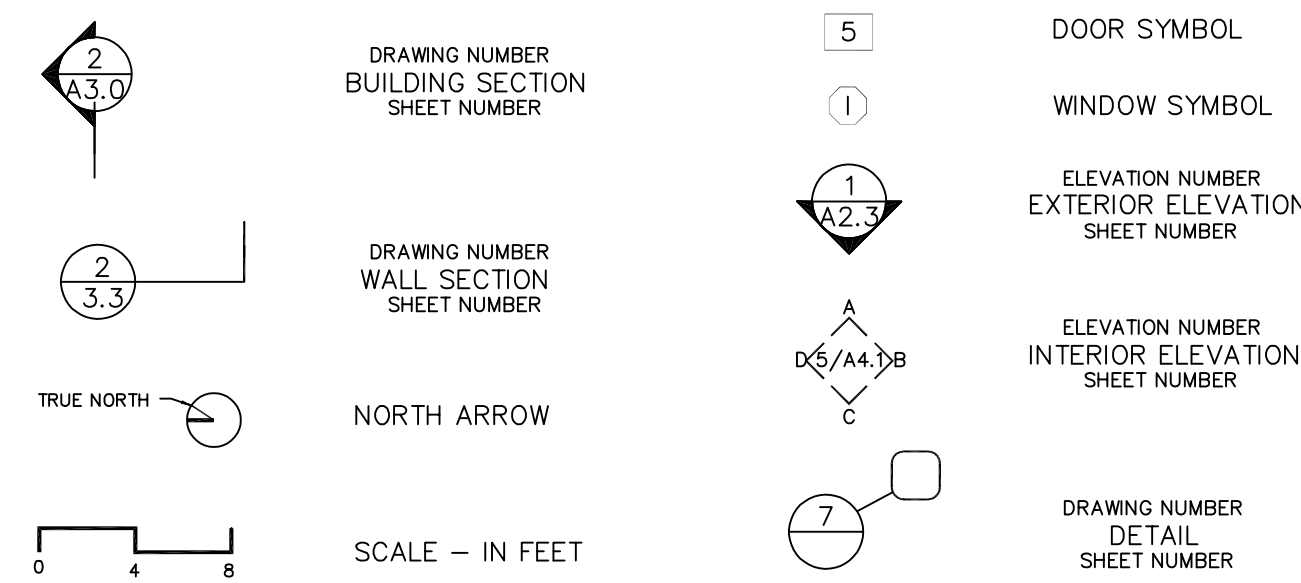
2
A3.0

DRAWING NUMBER
BUILDING SECTION
SHEET NUMBER

2
3.3

DRAWING NUMBER
WALL SECTION
SHEET NUMBER

TRUE NORTH

NORTH ARROW

0 4 8

SCALE – IN FEET

5

DOOR SYMBOL

I

WINDOW SYMBOL

1
A2.3

ELEVATION NUMBER
EXTERIOR ELEVATION
SHEET NUMBER

A
D 5/A4.1 B
C

ELEVATION NUMBER
INTERIOR ELEVATION
SHEET NUMBER

7

DRAWING NUMBER
DETAIL
SHEET NUMBER